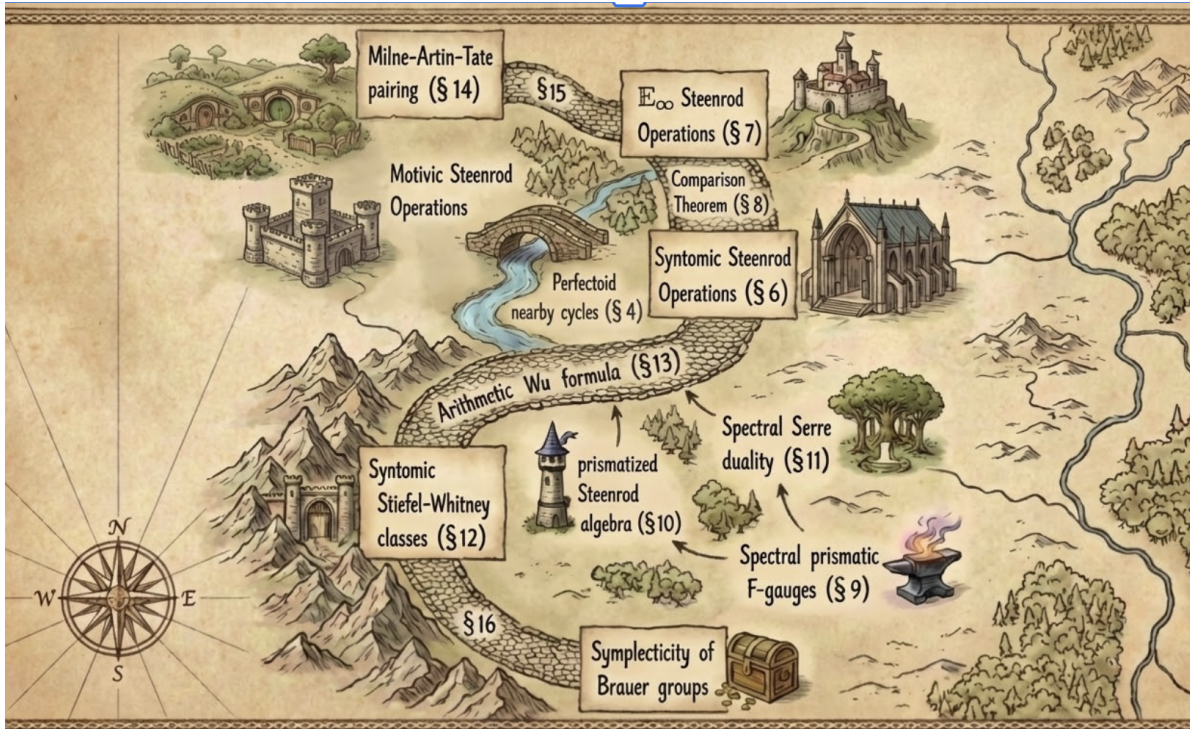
Milne-Artin-Tate pairing (§ 14)

§15

$\mathbb{E}_\infty$ Steenrod Operations (§ 7)

Motivic Steenrod Operations

Comparison Theorem (§ 8)

Syntomic Steenrod Operations (§ 6)

Perfectoid nearby cycles (§ 4)

Arithmetic Wu formula (§13)

Spectral Serre duality (§11)

prismatized Steenrod algebra (§10)

Syntomic Stiefel-Whitney classes (§12)

Spectral prismatic F-gauges (§ 9)

§16

Symplecticity of Brauer groups

N
W
E
S